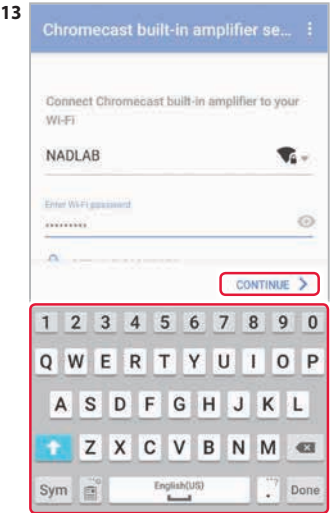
13

Chromecast built-in amplifier se...

Connect Chromecast built-in amplifier to your Wi-Fi

NADLAB

Enter Wi-Fi password

••••••••••

CONTINUE

1 2 3 4 5 6 7 8 9 0

Q W E R T Y U I O P

A S D F G H J K L

Z X C V B N M

Sym English(US) . Done